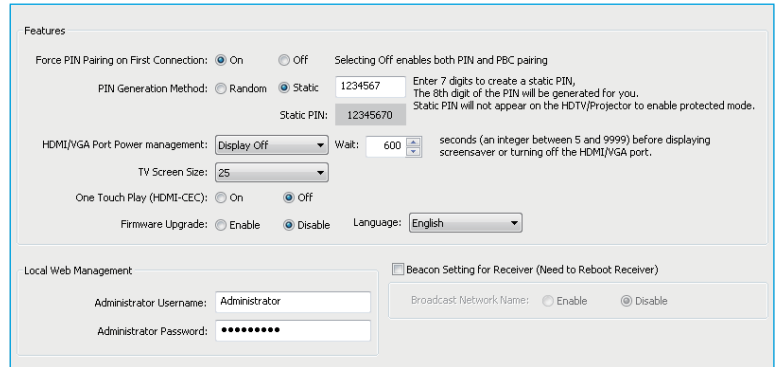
Features

Force PIN Pairing on First Connection: On Off Selecting Off enables both PIN and PBC pairing

PIN Generation Method: Random Static 1234567 Enter 7 digits to create a static PIN, The 8th digit of the PIN will be generated for you. Static PIN will not appear on the HDTV/Projector to enable protected mode.

Static PIN: 12345670

HDMI/VGA Port Power management: Display Off Wait: 600 seconds (an integer between 5 and 9999) before displaying screensaver or turning off the HDMI/VGA port.

TV Screen Size: 25

One Touch Play (HDMI-CEC): On Off

Firmware Upgrade: Enable Disable Language: English

Local Web Management

Administrator Username: Administrator

Administrator Password: ●●●●●●●●●

Beacon Setting for Receiver (Need to Reboot Receiver)

Broadcast Network Name: Enable Disable